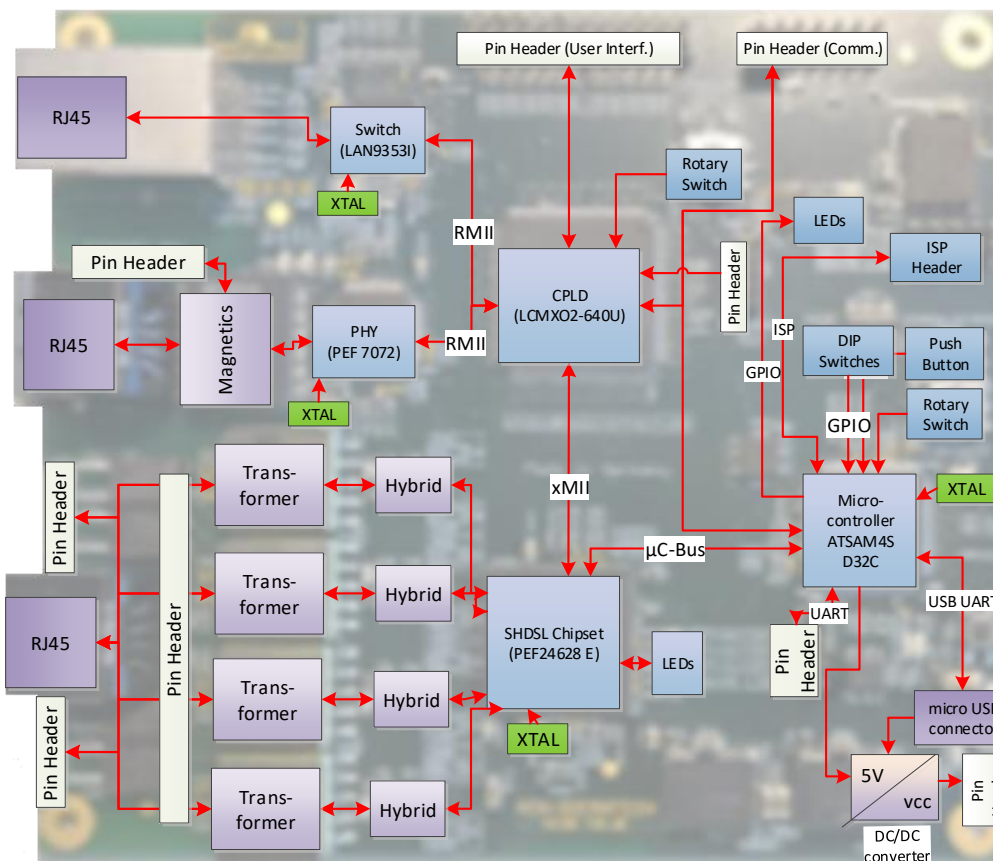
Pin Header (User Interf.)

Pin Header (Comm.)

RJ45

Switch
(LAN9353I)

XTAL

Rotary Switch

RMII

LEDs

ISP Header

Pin Header

CPLD
(LCMXO2-640U)

Pin Header

RJ45

Magnetics

PHY
(PEF 7072)

RMII

ISP

DIP Switches

Push Button

GPIO

XTAL

GPIO

Rotary Switch

Pin Header

Trans-former

Hybrid

xMII

Micro-controller
ATSAM4S
D32C

XTAL

µC-Bus

Trans-former

Hybrid

RJ45

Pin Header

SHDSL Chipset
(PEF24628 E)

LEDs

UART

USB UART

Pin Header

Trans-former

Hybrid

micro USB connector

Pin Header

XTAL

Trans-former

Hybrid

5V

vcc

Pin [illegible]

DC/DC converter